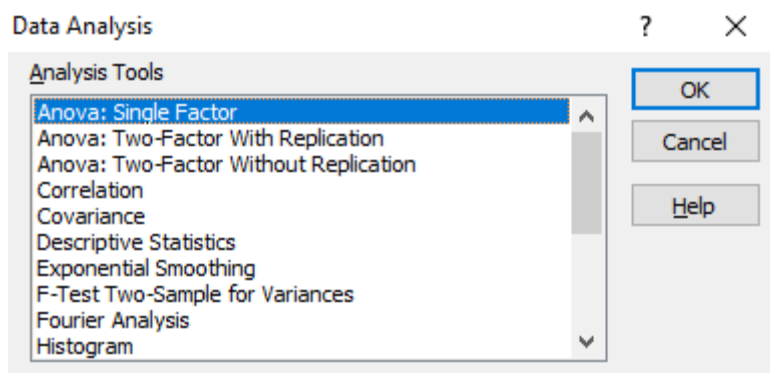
Data Analysis ? ×

Analysis Tools

Anova: Single Factor
Anova: Two-Factor With Replication
Anova: Two-Factor Without Replication
Correlation
Covariance
Descriptive Statistics
Exponential Smoothing
F-Test Two-Sample for Variances
Fourier Analysis
Histogram

OK
Cancel
Help